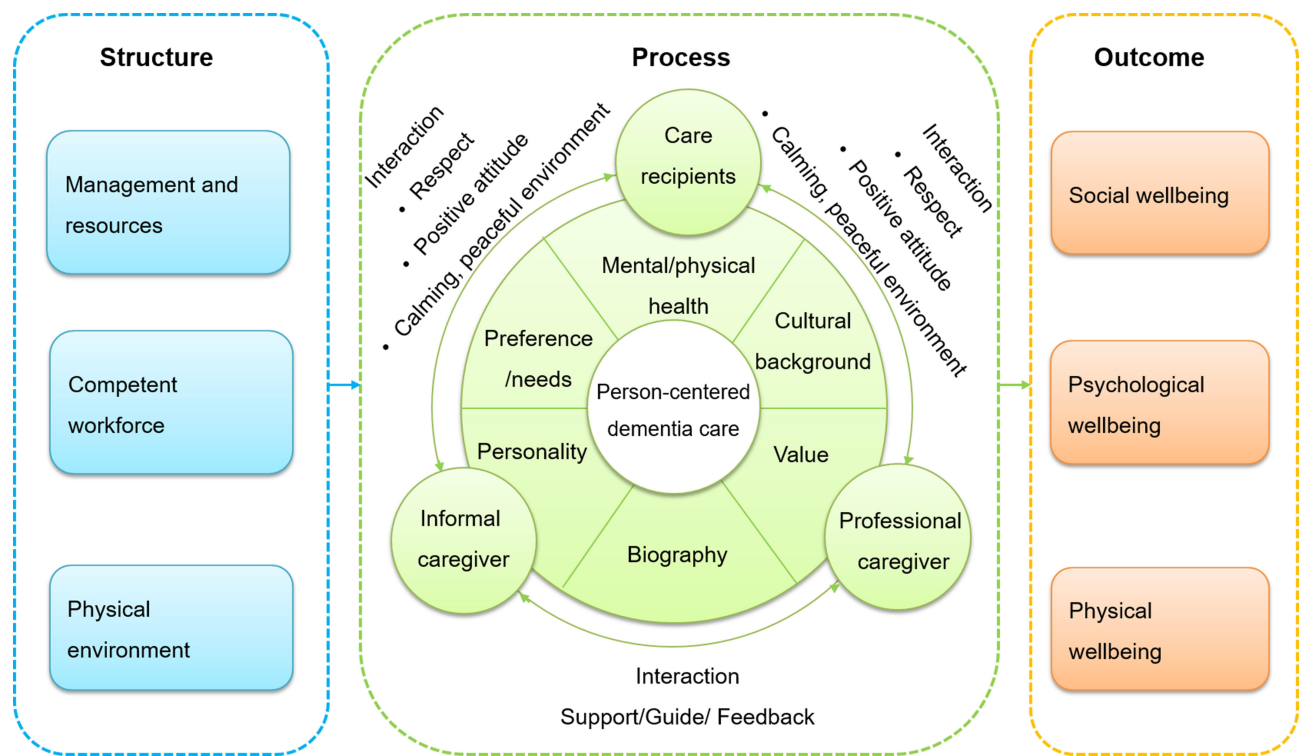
Structure

Management and resources

Competent workforce

Physical environment

Process

Interaction
• Respect
• Positive attitude
• Calming, peaceful environment

Care recipients

• Calming, peaceful environment
• Positive attitude
• Respect
Interaction

Mental/physical health

Cultural background

Preference /needs

Person-centered dementia care

Personality

Value

Biography

Informal caregiver

Professional caregiver

Interaction
Support/Guide/ Feedback

Outcome

Social wellbeing

Psychological wellbeing

Physical wellbeing